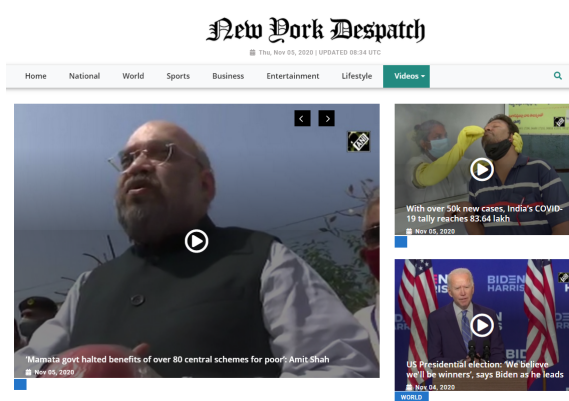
New York Despatch

Thu, Nov 05, 2020 | UPDATED 08:34 UTC

Home National World Sports Business Entertainment Lifestyle Videos

'Mamata govt halted benefits of over 80 central schemes for poor': Amit Shah

Nov 05, 2020

With over 50k new cases, India's COVID-19 tally reaches 83.64 lakh

Nov 05, 2020

BIDEN HARRIS

US Presidential election: 'We believe we'll be winners', says Biden as he leads

Nov 04, 2020

WORLD